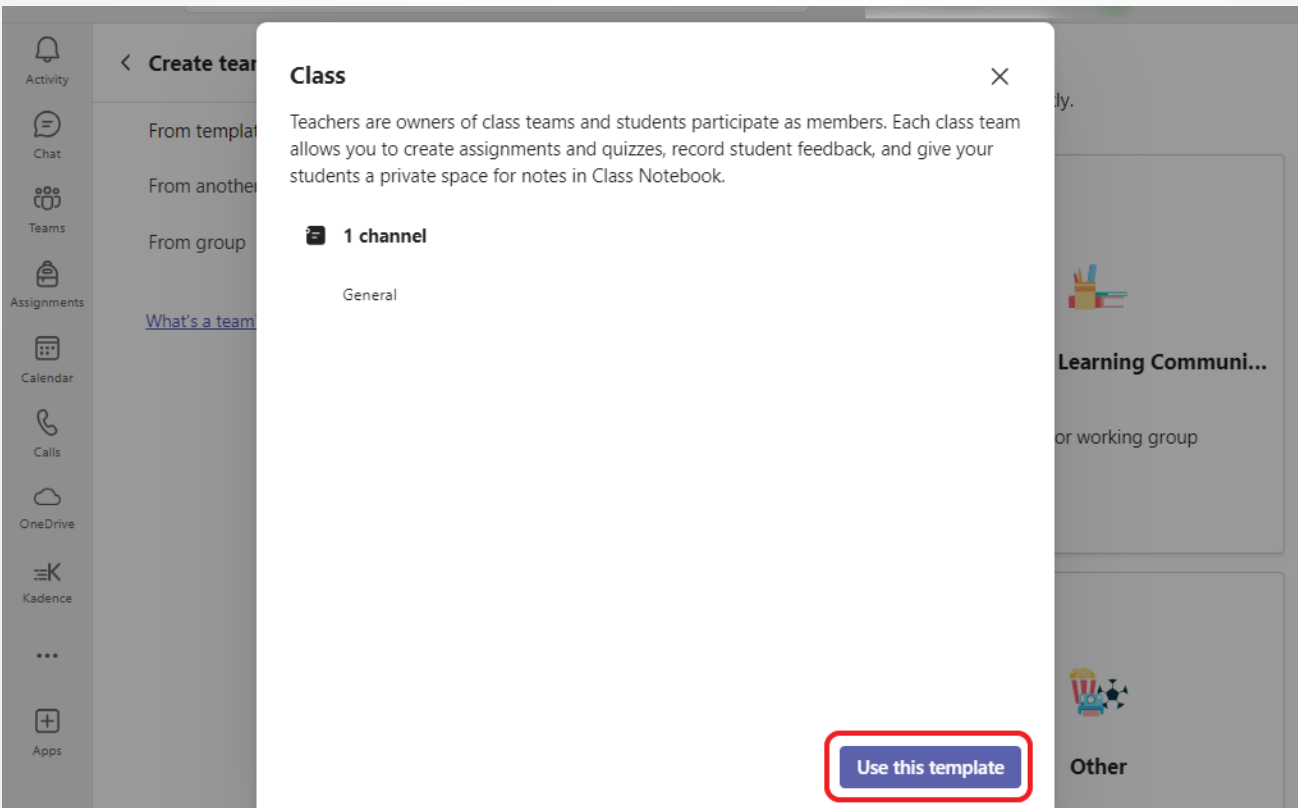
Activity

Chat

Teams

Assignments

Calendar

Calls

OneDrive

Kadence

...

Apps

Create tear

From templat

From another

From group

What's a team

Class

Teachers are owners of class teams and students participate as members. Each class team allows you to create assignments and quizzes, record student feedback, and give your students a private space for notes in Class Notebook.

1 channel

General

Use this template

tly.

Learning Communi...

or working group

Other